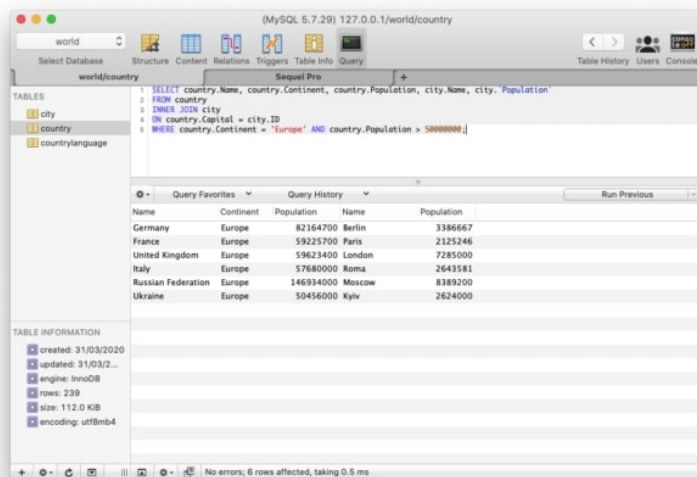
(MySQL 5.7.29) 127.0.0.1/world/country

world

Select Database

Structure Content Relations Triggers Table Info Query

Table History Users Console

world/country

Sequel Pro

+

TABLES

city

country

countrylanguage

1 SELECT country.Name, country.Continent, country.Population, city.Name, city.`Population`
2 FROM country
3 INNER JOIN city
4 ON country.Capital = city.ID
5 WHERE country.Continent = 'Europe' AND country.Population > 50000000;

Query Favorites

Query History

Run Previous

| Name | Continent | Population | Name | Population |
|---|---|---|---|---|
| Germany | Europe | 82164700 | Berlin | 3386667 |
| France | Europe | 59225700 | Paris | 2125246 |
| United Kingdom | Europe | 59623400 | London | 7285000 |
| Italy | Europe | 57680000 | Roma | 2643581 |
| Russian Federation | Europe | 146934000 | Moscow | 8389200 |
| Ukraine | Europe | 50456000 | Kyiv | 2624000 |

TABLE INFORMATION

created: 31/03/2020

updated: 31/03/2...

engine: InnoDB

rows: 239

size: 112.0 KiB

encoding: utf8mb4

No errors; 6 rows affected, taking 0.5 ms